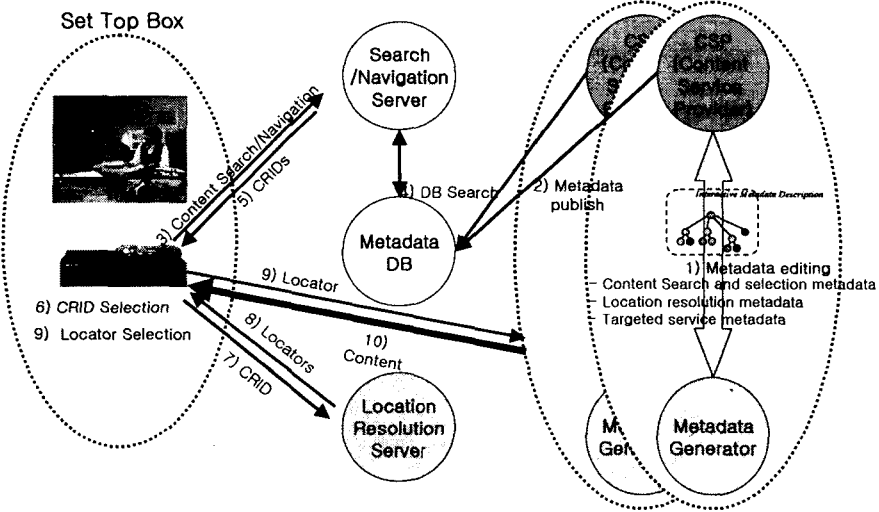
Set Top Box

Search /Navigation Server

CS (C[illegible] S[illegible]

CSP (Content Service Provider)

3) Content Search/Navigation

5) CRIDs

4) DB Search

2) Metadata publish

Metadata DB

Interactive Metadata Description

1) Metadata editing
- Content Search and selection metadata
- Location resolution metadata
- Targeted service metadata

9) Locator

6) CRID Selection

9) Locator Selection

8) Locators

10) Content

7) CRID

Location Resolution Server

Me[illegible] Gen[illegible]

Metadata Generator